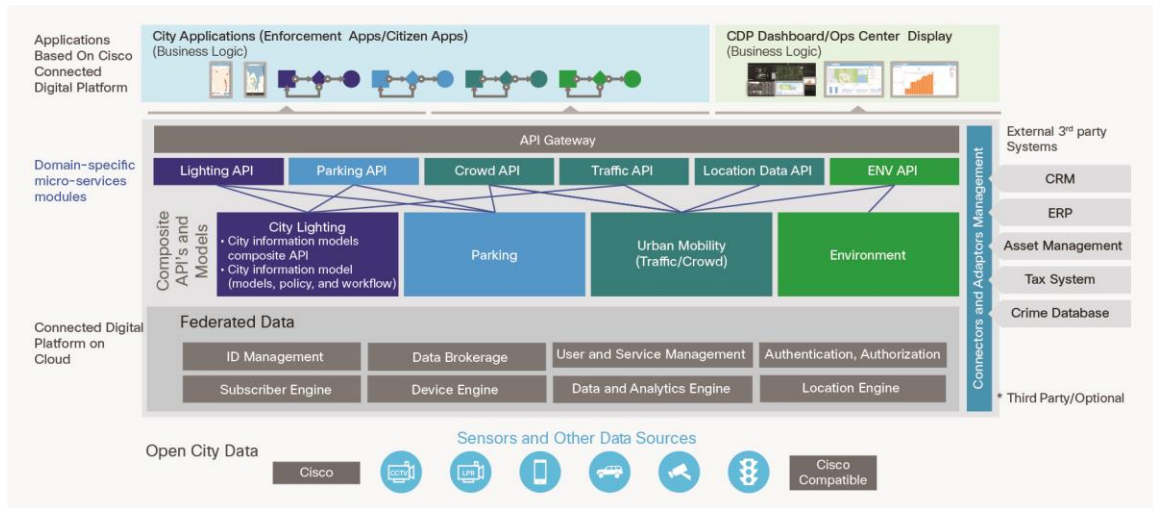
Applications Based On Cisco Connected Digital Platform

City Applications (Enforcement Apps/Citizen Apps)
(Business Logic)

CDP Dashboard/Ops Center Display
(Business Logic)

API Gateway

External 3$^{rd}$ party Systems

Domain-specific micro-services modules

Lighting API
Parking API
Crowd API
Traffic API
Location Data API
ENV API

CRM
ERP
Asset Management
Tax System
Crime Database

Composite API's and Models

City Lighting
• City information models composite API
• City information model (models, policy, and workflow)

Parking

Urban Mobility (Traffic/Crowd)

Environment

Connectors and Adaptors Management

Connected Digital Platform on Cloud

Federated Data

ID Management
Data Brokerage
User and Service Management
Authentication, Authorization
Subscriber Engine
Device Engine
Data and Analytics Engine
Location Engine

* Third Party/Optional

Sensors and Other Data Sources

Open City Data

Cisco

CCTV

LPR

Cisco Compatible